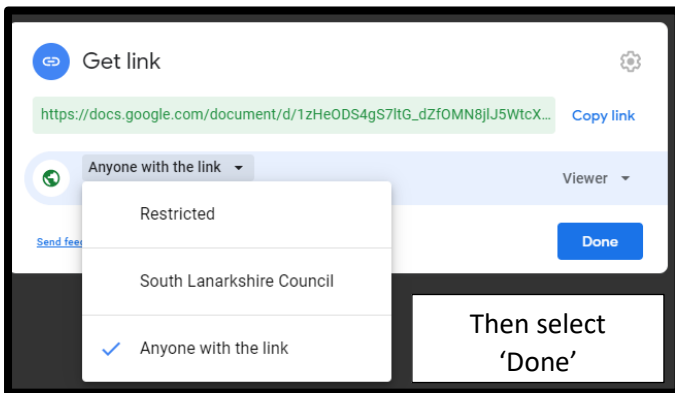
Get link

https://docs.google.com/document/d/1zHeODS4gS7ltG_dZfOMN8jlJ5WtcX...

Copy link

Anyone with the link

Viewer

Restricted

South Lanarkshire Council

Anyone with the link

Send fee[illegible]

Done

Then select 'Done'